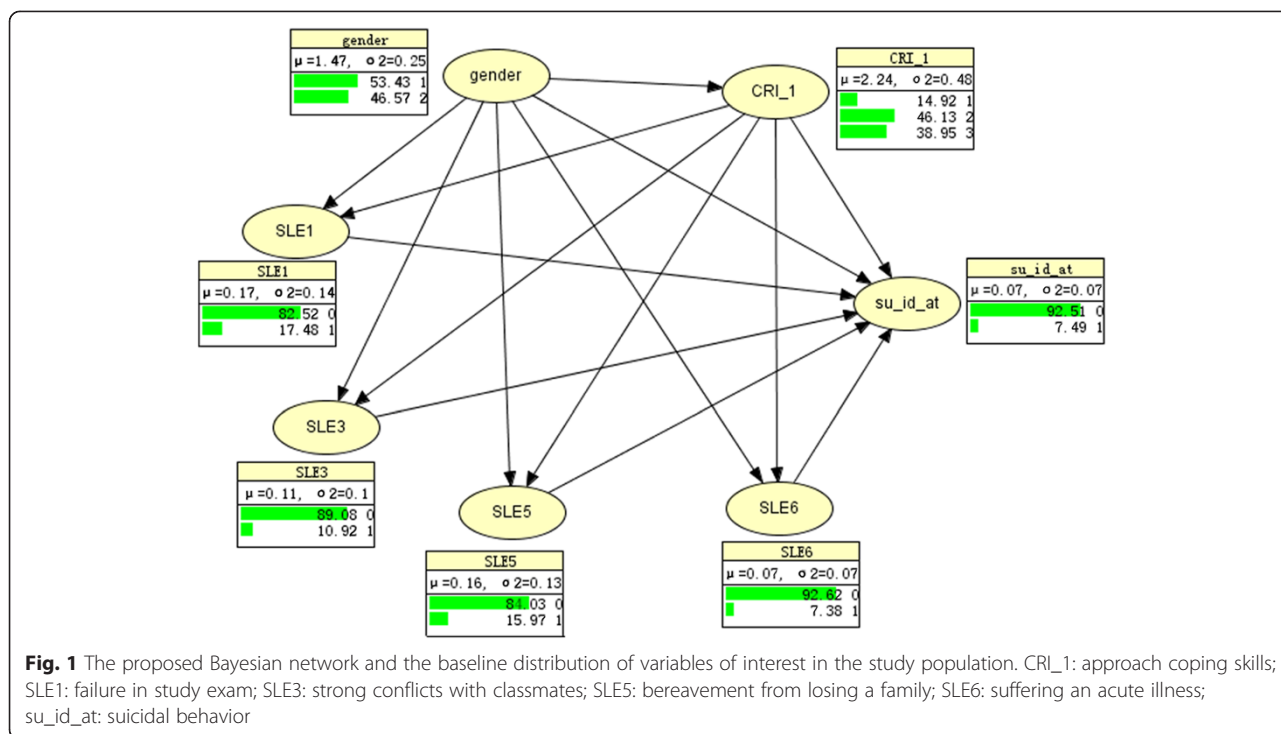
gender
μ =1.47, σ 2=0.25
53.43 1
46.57 2

gender

CRI_1

CRI_1
μ =2.24, σ 2=0.48
14.92 1
46.13 2
38.95 3

SLE1

SLE1
μ =0.17, σ 2=0.14
82.52 0
17.48 1

su_id_at

su_id_at
μ =0.07, σ 2=0.07
92.51 0
7.49 1

SLE3

SLE3
μ =0.11, σ 2=0.1
89.08 0
10.92 1

SLE5

SLE6

SLE5
μ =0.16, σ 2=0.13
84.03 0
15.97 1

SLE6
μ =0.07, σ 2=0.07
92.62 0
7.38 1

**Fig. 1** The proposed Bayesian network and the baseline distribution of variables of interest in the study population. CRI_1: approach coping skills; SLE1: failure in study exam; SLE3: strong conflicts with classmates; SLE5: bereavement from losing a family; SLE6: suffering an acute illness; su_id_at: suicidal behavior